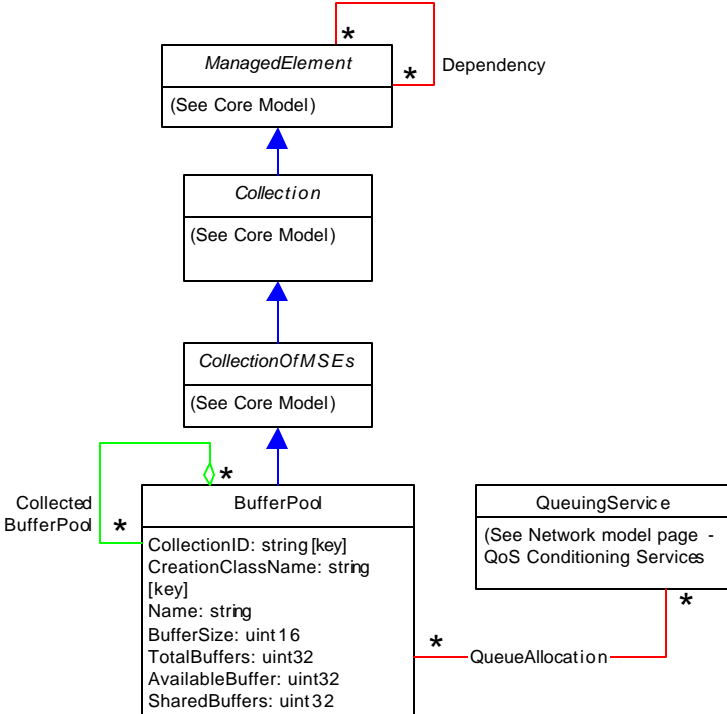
*
ManagedElement
*
Dependency
(See Core Model)

Collection
(See Core Model)

CollectionOfMSEs
(See Core Model)

*
Collected BufferPool
*
BufferPool
CollectionID: string [key]
CreationClassName: string [key]
Name: string
BufferSize: uint16
TotalBuffers: uint32
AvailableBuffer: uint32
SharedBuffers: uint32

QueuingService
(See Network model page - QoS Conditioning Services
*
*
QueueAllocation